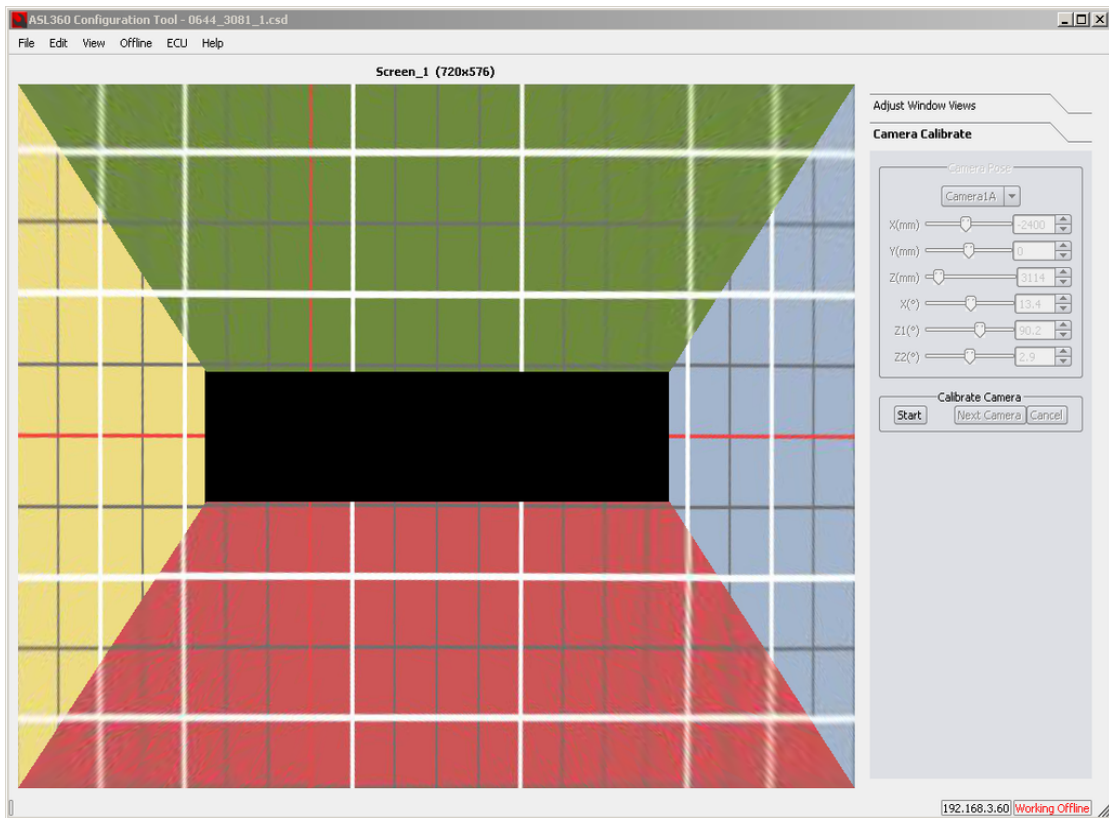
ASL360 Configuration Tool - 0644_3081_1.csd

File Edit View Offline ECU Help

Screen_1 (720x576)

Adjust Window Views

Camera Calibrate

Camera Pose

Camera1A

X(mm) -2400

Y(mm) 0

Z(mm) 3114

X(°) 13.4

Z1(°) 90.2

Z2(°) 2.9

Calibrate Camera

Start Next Camera Cancel

192.168.3.60 Working Offline